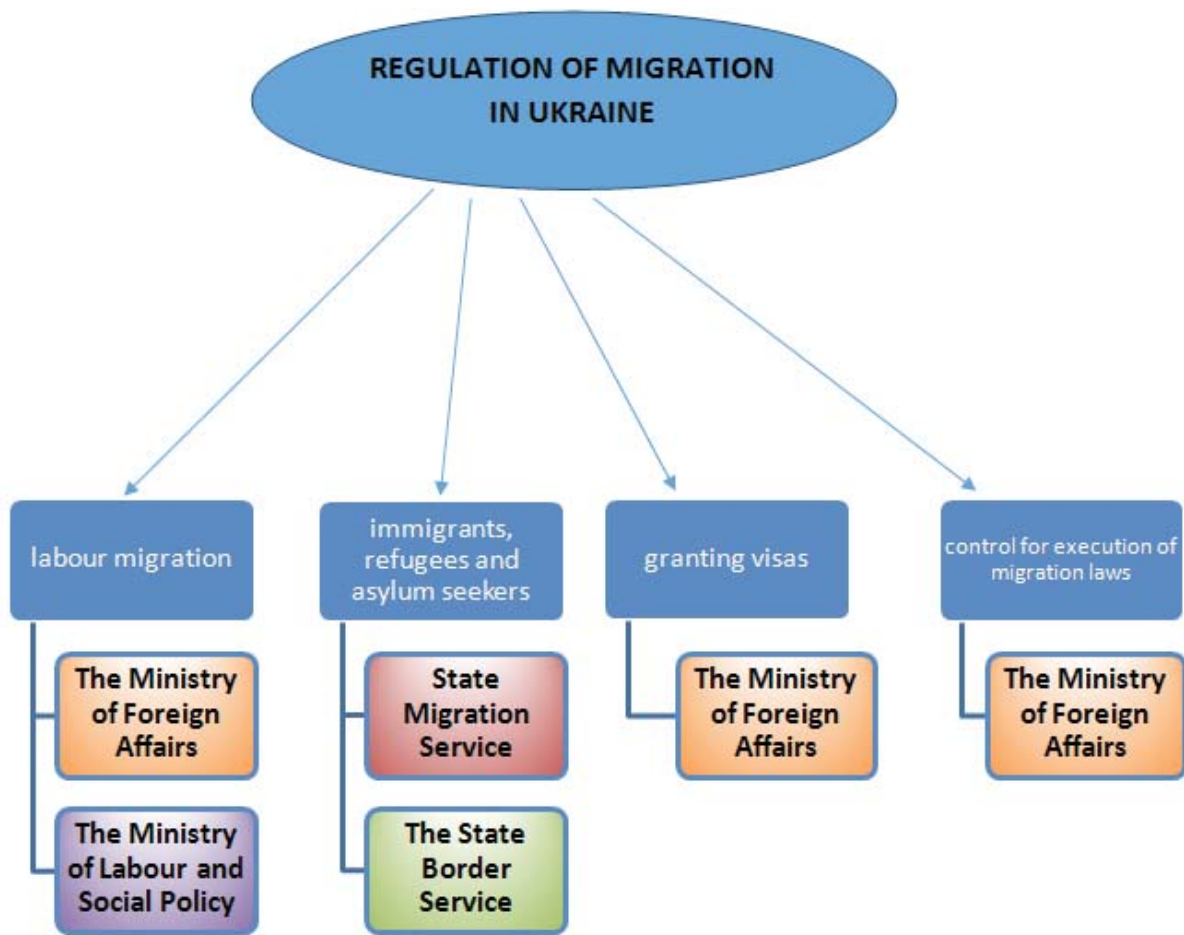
REGULATION OF MIGRATION IN UKRAINE

labour migration

The Ministry of Foreign Affairs

The Ministry of Labour and Social Policy

immigrants, refugees and asylum seekers

State Migration Service

The State Border Service

granting visas

The Ministry of Foreign Affairs

control for execution of migration laws

The Ministry of Foreign Affairs